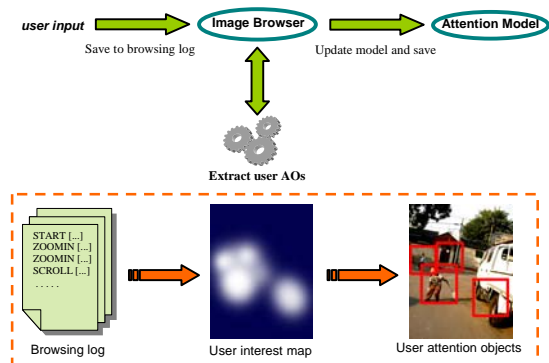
user input

Image Browser

Attention Model

Save to browsing log

Update model and save

Extract user AOs

START [...]
ZOOMIN [...]
ZOOMIN [...]
SCROLL [...]
. . . . .

Browsing log

User interest map

User attention objects